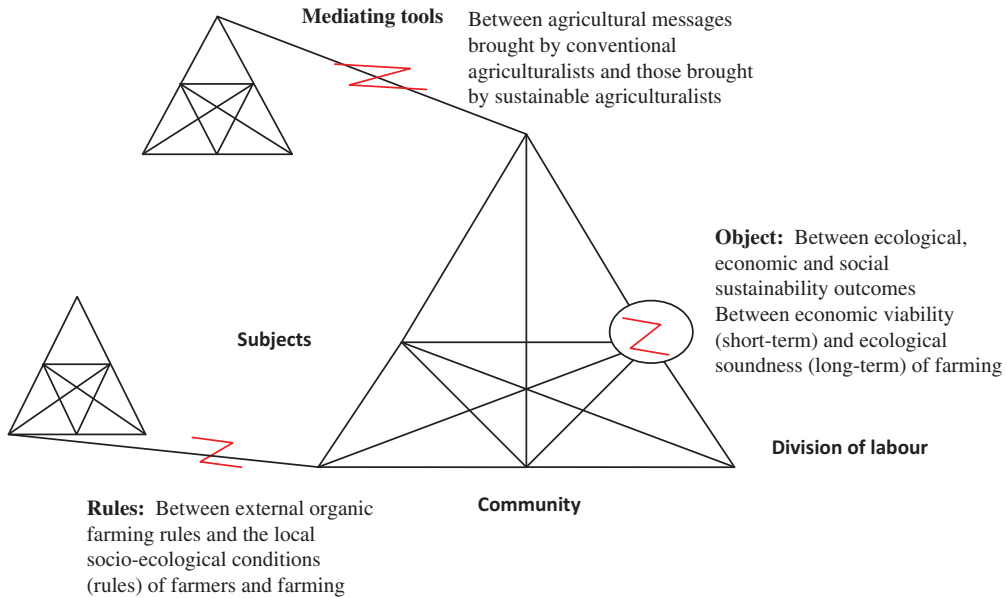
**Mediating tools** Between agricultural messages brought by conventional agriculturalists and those brought by sustainable agriculturalists

**Object:** Between ecological, economic and social sustainability outcomes
Between economic viability (short-term) and ecological soundness (long-term) of farming

**Subjects**

**Division of labour**

**Community**

**Rules:** Between external organic farming rules and the local socio-ecological conditions (rules) of farmers and farming